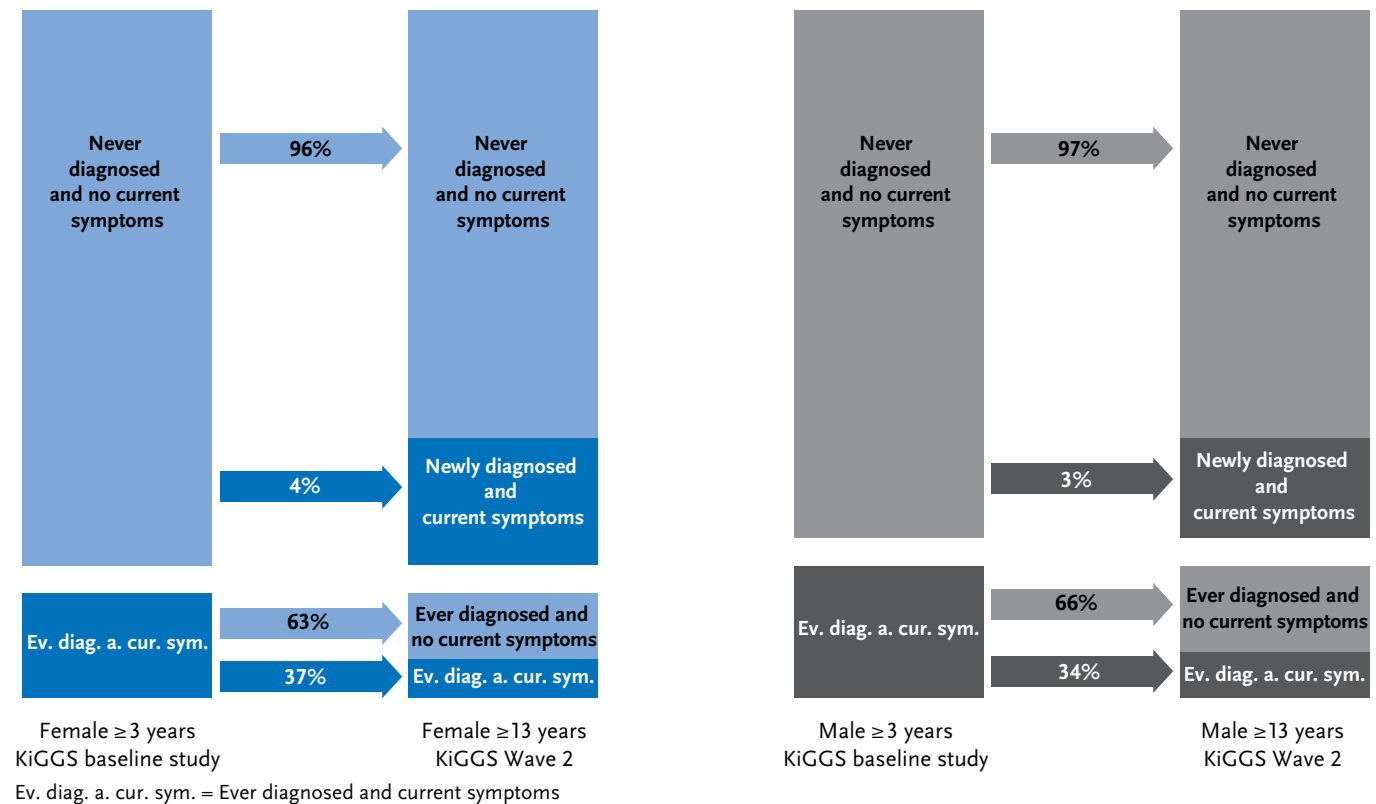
Never diagnosed and no current symptoms

96%

Never diagnosed and no current symptoms

4%

Newly diagnosed and current symptoms

Ev. diag. a. cur. sym.

63%

Ever diagnosed and no current symptoms

37%

Ev. diag. a. cur. sym.

Female ≥3 years
KiGGS baseline study

Female ≥13 years
KiGGS Wave 2

Never diagnosed and no current symptoms

97%

Never diagnosed and no current symptoms

3%

Newly diagnosed and current symptoms

Ev. diag. a. cur. sym.

66%

Ever diagnosed and no current symptoms

34%

Ev. diag. a. cur. sym.

Male ≥3 years
KiGGS baseline study

Male ≥13 years
KiGGS Wave 2

Ev. diag. a. cur. sym. = Ever diagnosed and current symptoms